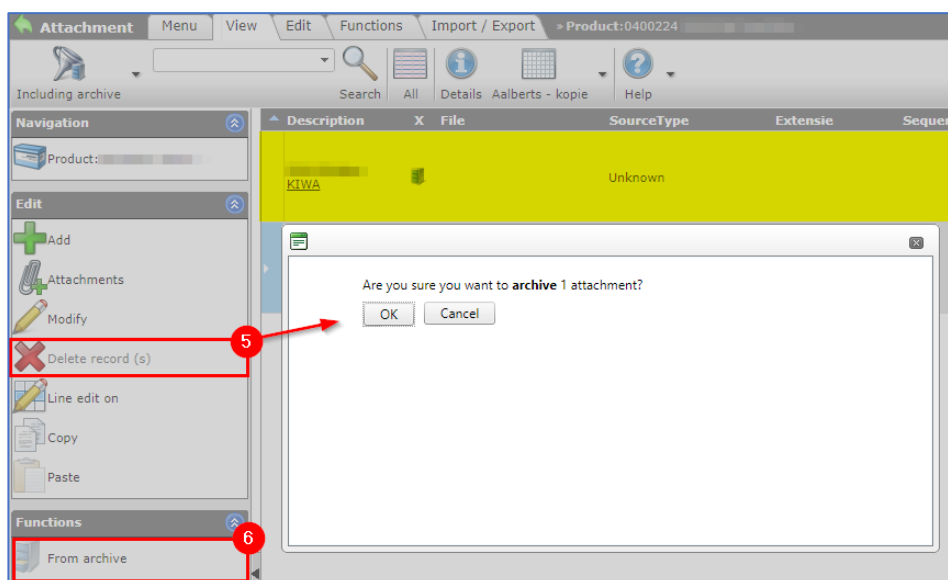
Attachment Menu View Edit Functions Import / Export » Product:0400224

Including archive Search All Details Aalberts - kopie Help

Navigation
Product:

Edit
Add
Attachments
Modify
Delete record (s)
Line edit on
Copy
Paste

Functions
From archive

| Description | X | File | SourceType | Extensie | Sequer |
|---|---|---|---|---|---|
| KIWA | | | Unknown | | |

Are you sure you want to **archive** 1 attachment?

OK Cancel

5

6